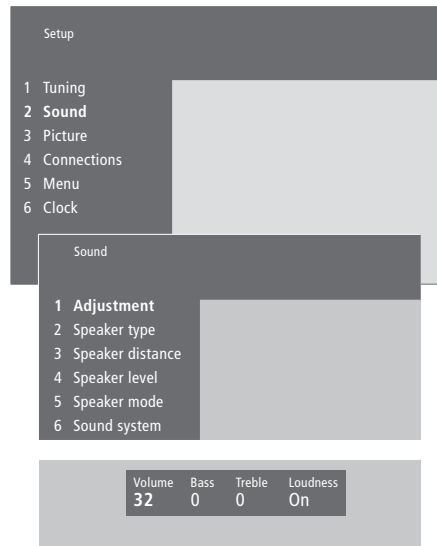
Setup

1 Tuning
2 Sound
3 Picture
4 Connections
5 Menu
6 Clock

Sound

1 Adjustment
2 Speaker type
3 Speaker distance
4 Speaker level
5 Speaker mode
6 Sound system

| Volume | Bass | Treble | Loudness |
|---|---|---|---|
| 32 | 0 | 0 | On |